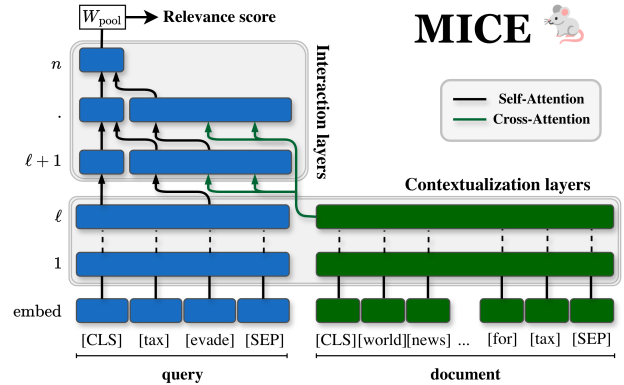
$W_{\text{pool}}$ Relevance score

MICE

Interaction layers

Self-Attention

Cross-Attention

$n$

.

$\ell+1$

Contextualization layers

$\ell$

1

embed

[CLS] [tax] [evade] [SEP]

[CLS] [world] [news] ... [for] [tax] [SEP]

query

document